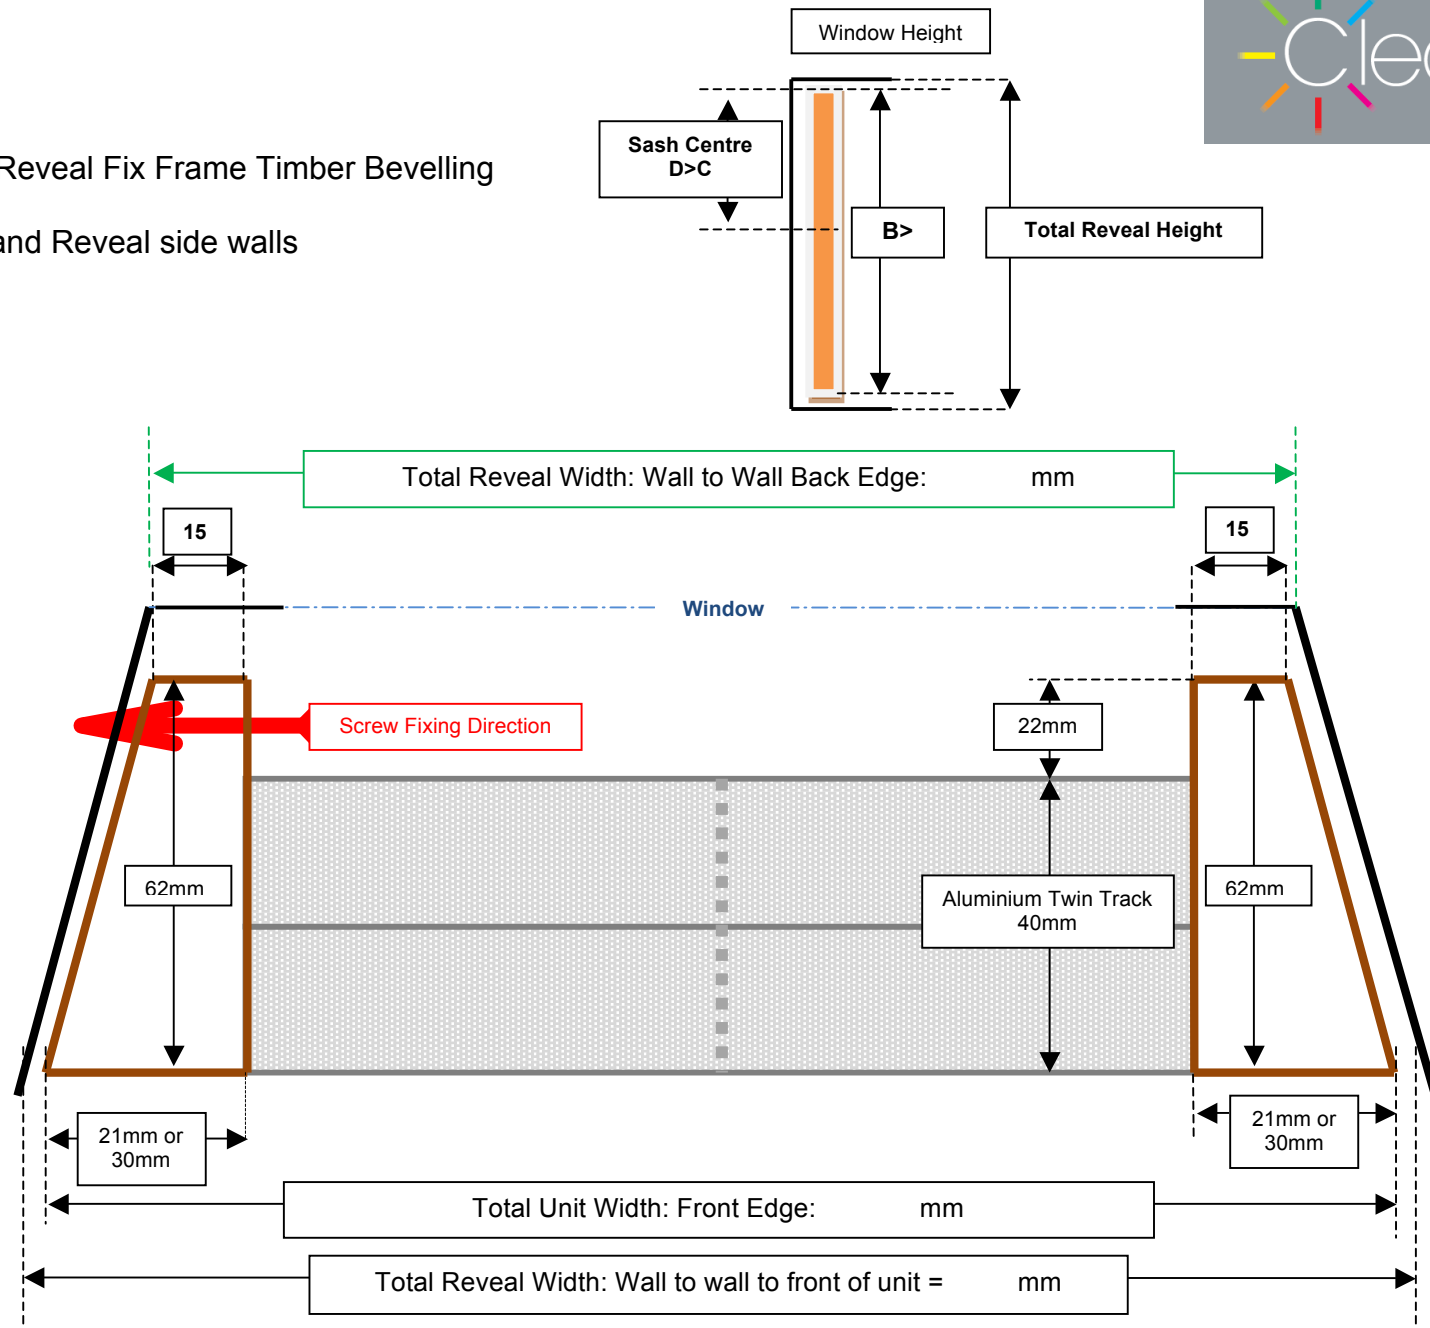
Window Height

Cle

Reveal Fix Frame Timber Bevelling

and Reveal side walls

Sash Centre D>C

B>

Total Reveal Height

Total Reveal Width: Wall to Wall Back Edge: mm

15

15

Window

Screw Fixing Direction

22mm

62mm

Aluminium Twin Track 40mm

62mm

21mm or 30mm

21mm or 30mm

Total Unit Width: Front Edge: mm

Total Reveal Width: Wall to wall to front of unit = mm